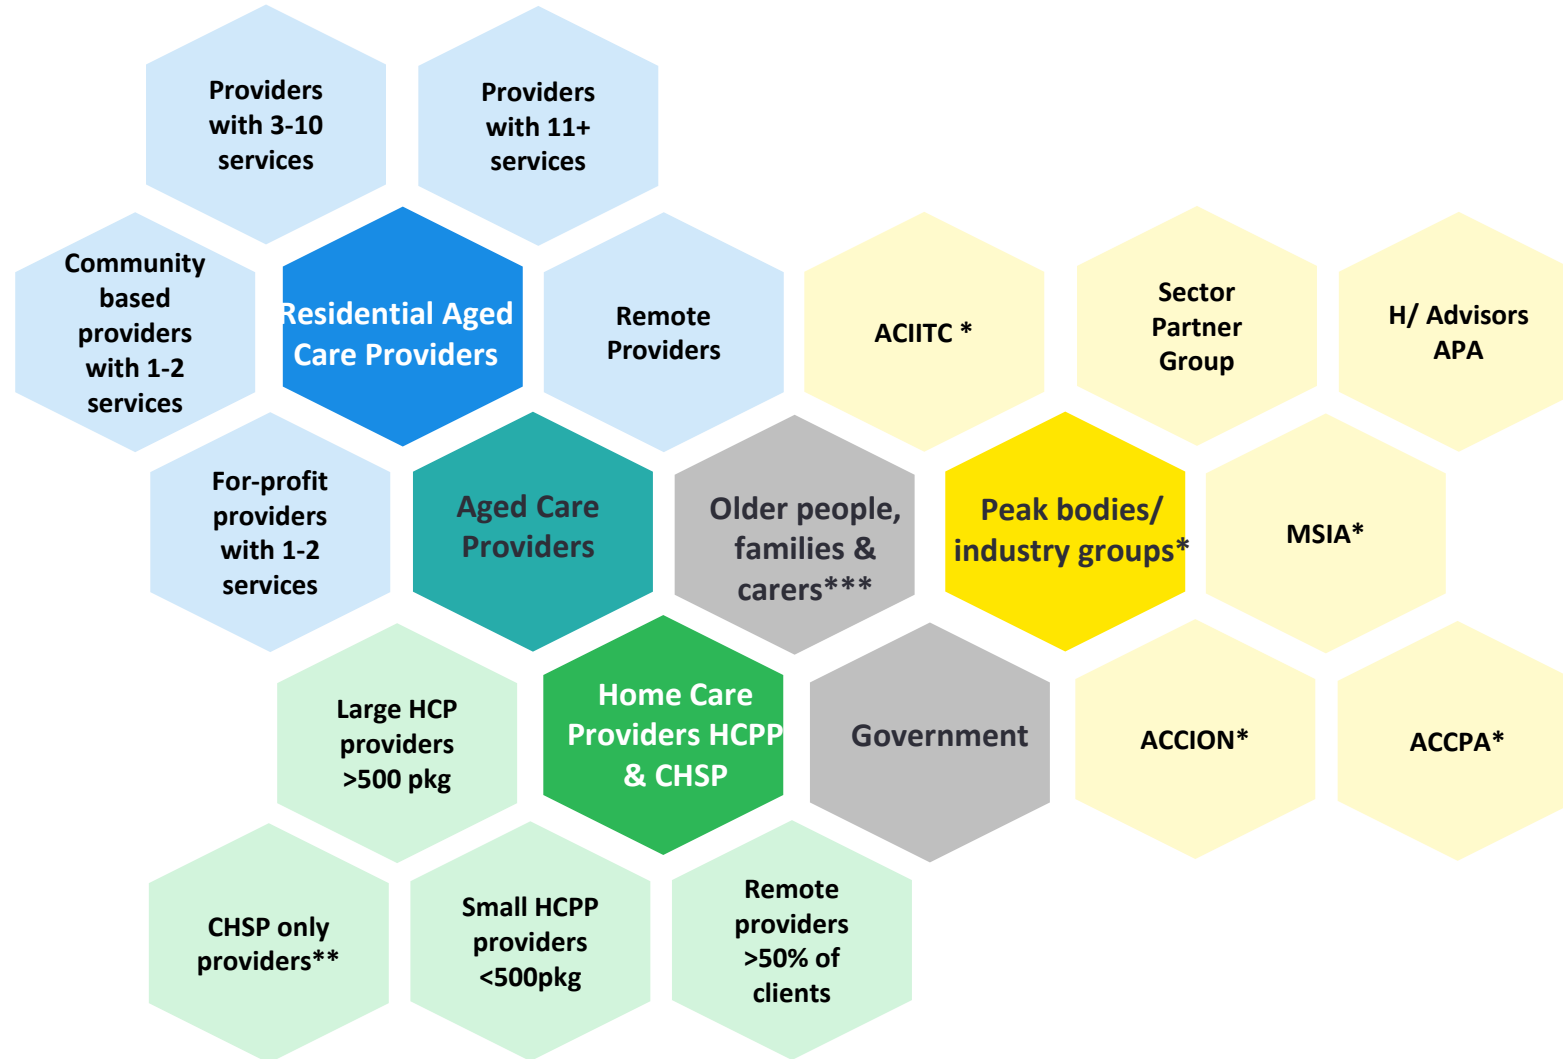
Providers with 3-10 services

Providers with 11+ services

Community based providers with 1-2 services

Residential Aged Care Providers

Remote Providers

ACIITC *

Sector Partner Group

H/ Advisors APA

For-profit providers with 1-2 services

Aged Care Providers

Older people, families & carers***

Peak bodies/ industry groups*

MSIA*

Large HCP providers >500 pkg

Home Care Providers HCPP & CHSP

Government

ACCION*

ACCPA*

CHSP only providers**

Small HCPP providers <500pkg

Remote providers >50% of clients